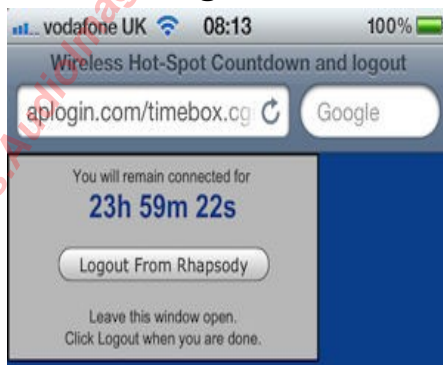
vodafone UK 08:13 100%

Wireless Hot-Spot Countdown and logout

aplogin.com/timebox.cg

Google

You will remain connected for

23h 59m 22s

Logout From Rhapsody

Leave this window open.
Click Logout when you are done.